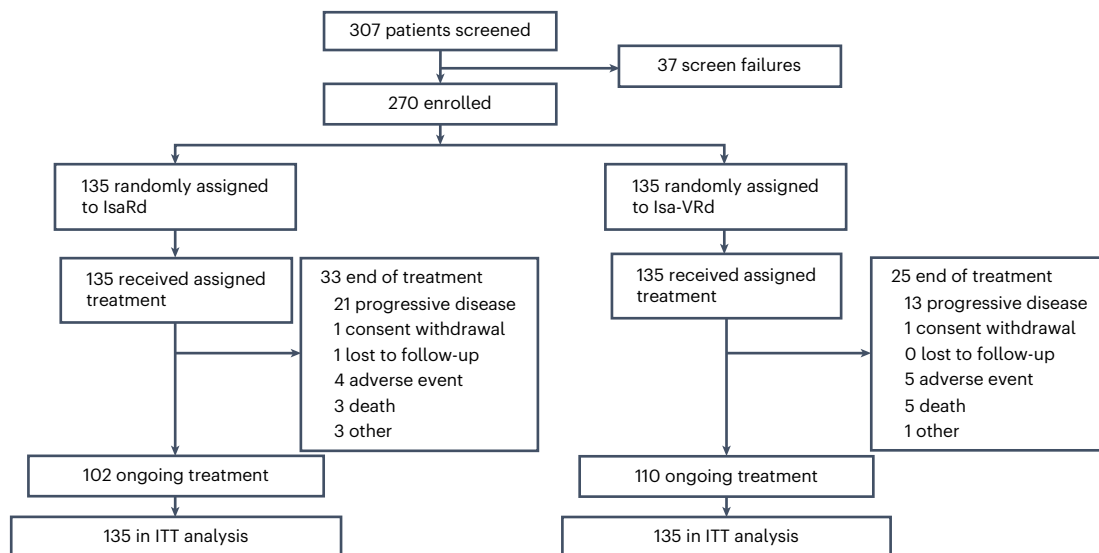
307 patients screened

37 screen failures

270 enrolled

135 randomly assigned to IsaRd

135 received assigned treatment

33 end of treatment
21 progressive disease
1 consent withdrawal
1 lost to follow-up
4 adverse event
3 death
3 other

102 ongoing treatment

135 in ITT analysis

135 randomly assigned to Isa-VRd

135 received assigned treatment

25 end of treatment
13 progressive disease
1 consent withdrawal
0 lost to follow-up
5 adverse event
5 death
1 other

110 ongoing treatment

135 in ITT analysis